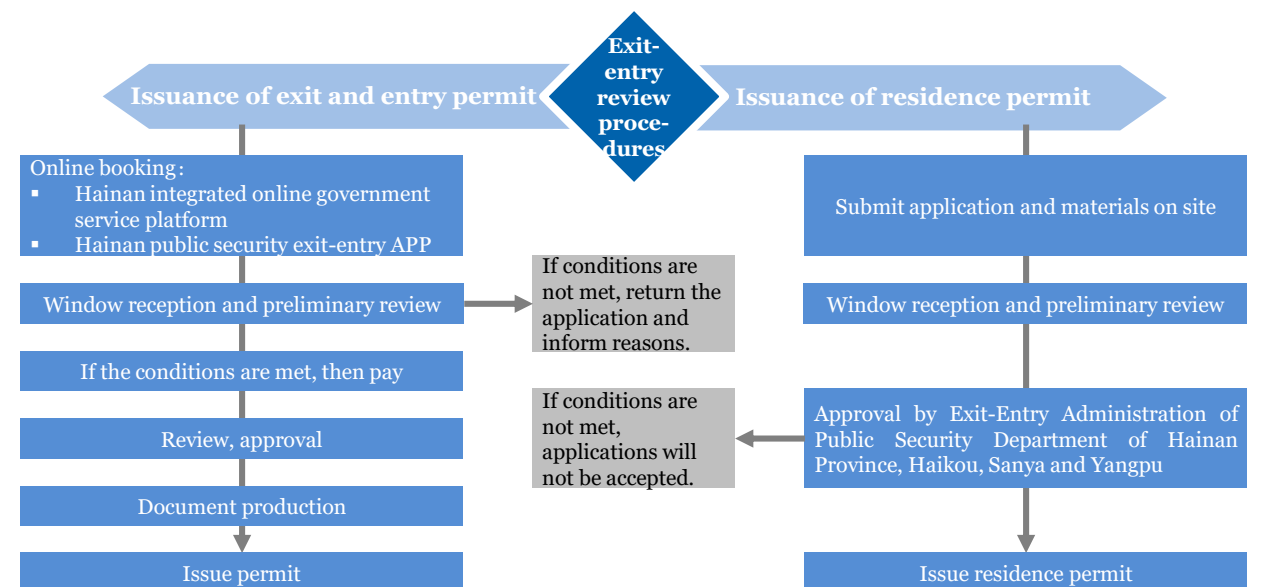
Issuance of exit and entry permit

Exit-entry review procedures

Issuance of residence permit

Online booking:
▪ Hainan integrated online government service platform
▪ Hainan public security exit-entry APP

Window reception and preliminary review

If conditions are not met, return the application and inform reasons.

If the conditions are met, then pay

Review, approval

Document production

Issue permit

Submit application and materials on site

Window reception and preliminary review

If conditions are not met, applications will not be accepted.

Approval by Exit-Entry Administration of Public Security Department of Hainan Province, Haikou, Sanya and Yangpu

Issue residence permit